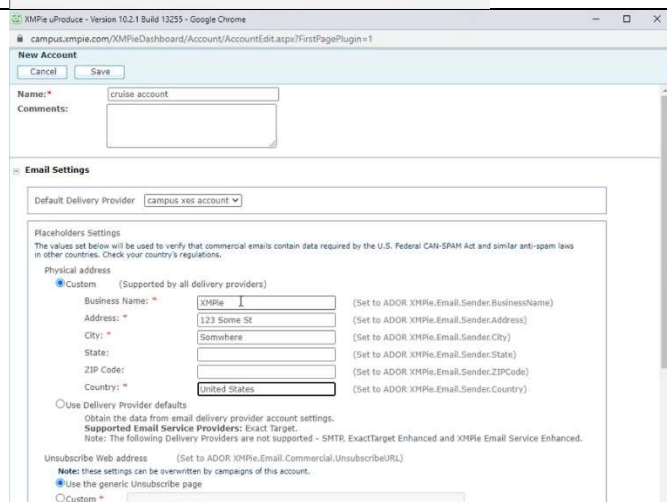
XMPie uProduce - Version 10.2.1 Build 13255 - Google Chrome
campus.xmpie.com/XMPieDashboard/Account/AccountEdit.aspx?FirstPagePlugin=1

New Account
Cancel Save

Name:* cruise account
Comments:

Email Settings

Default Delivery Provider campus xes account

Placeholders Settings
The values set below will be used to verify that commercial emails contain data required by the U.S. Federal CAN-SPAM Act and similar anti-spam laws in other countries. Check your country's regulations.

Physical address
Custom (Supported by all delivery providers)

| | | |
|---|---|---|
| Business Name: * | XMPie | (Set to ADOR XMPie.Email.Sender.BusinessName) |
| Address: * | 123 Some St | (Set to ADOR XMPie.Email.Sender.Address) |
| City: * | Somwhere | (Set to ADOR XMPie.Email.Sender.City) |
| State: | | (Set to ADOR XMPie.Email.Sender.State) |
| ZIP Code: | | (Set to ADOR XMPie.Email.Sender.ZIPCode) |
| Country: * | United States | (Set to ADOR XMPie.Email.Sender.Country) |

Use Delivery Provider defaults
Obtain the data from email delivery provider account settings.
Supported Email Service Providers: Exact Target.
Note: The following Delivery Providers are not supported - SMTP, ExactTarget Enhanced and XMPie Email Service Enhanced.

Unsubscribe Web address (Set to ADOR XMPie.Email.Commercial.UnsubscribeURL)
Note: these settings can be overwritten by campaigns of this account.
Use the generic Unsubscribe page
Custom *